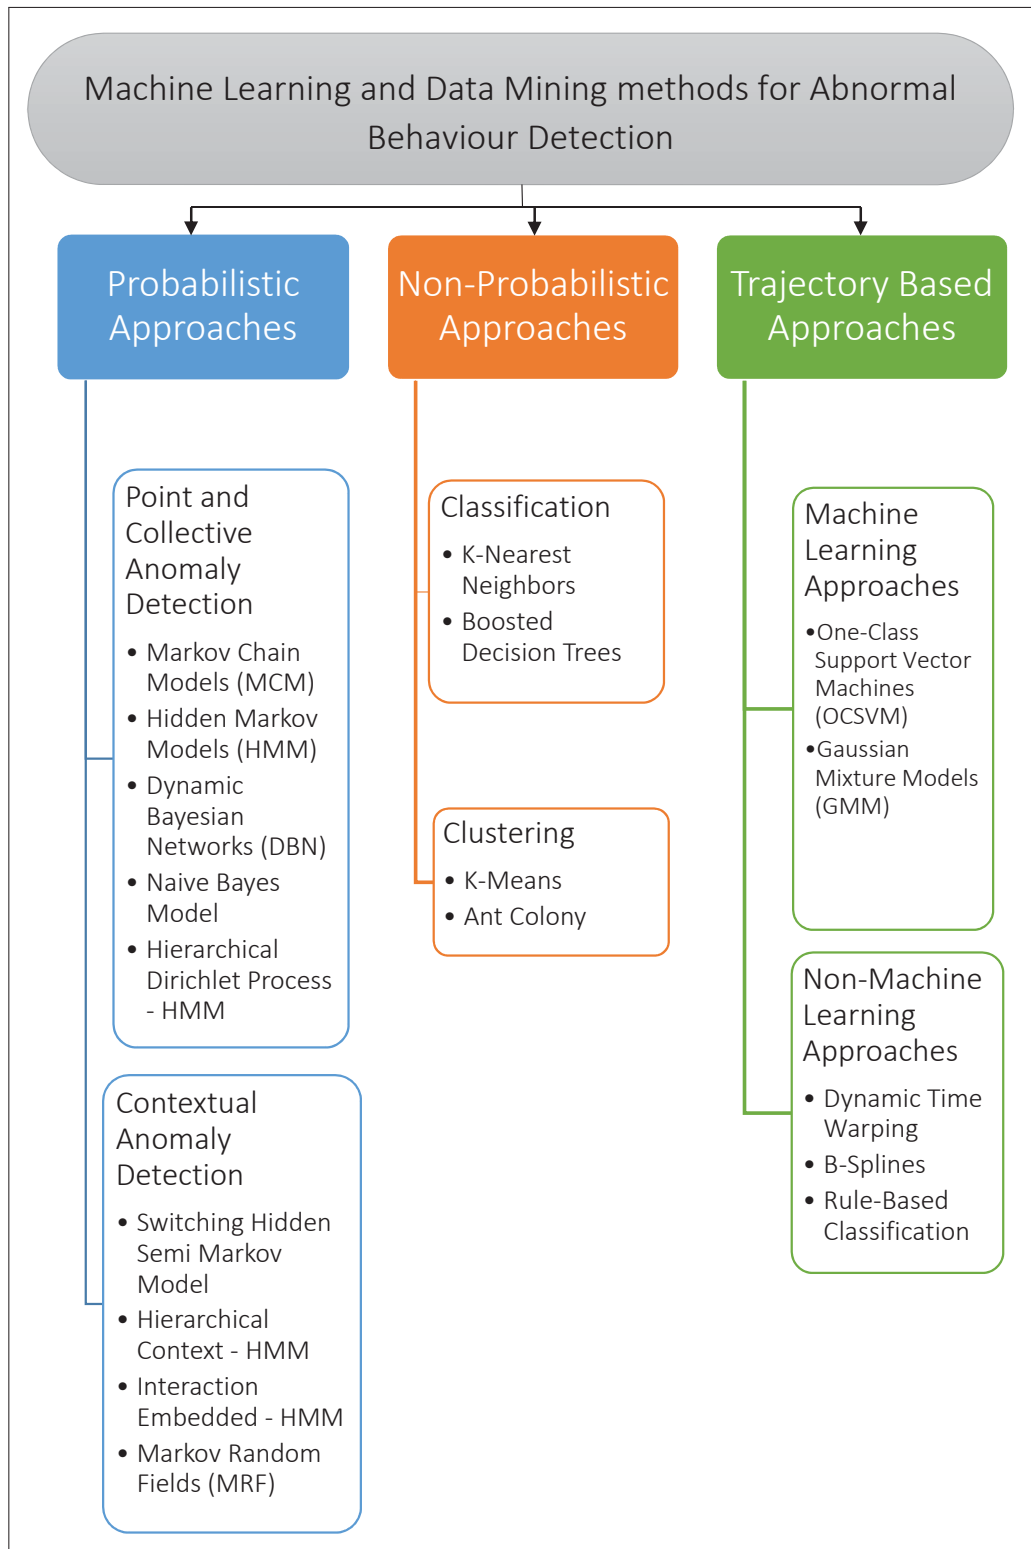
Machine Learning and Data Mining methods for Abnormal Behaviour Detection

Probabilistic Approaches

Point and Collective Anomaly Detection

• Markov Chain Models (MCM)
• Hidden Markov Models (HMM)
• Dynamic Bayesian Networks (DBN)
• Naive Bayes Model
• Hierarchical Dirichlet Process - HMM

Contextual Anomaly Detection

• Switching Hidden Semi Markov Model
• Hierarchical Context - HMM
• Interaction Embedded - HMM
• Markov Random Fields (MRF)

Non-Probabilistic Approaches

Classification

• K-Nearest Neighbors
• Boosted Decision Trees

Clustering

• K-Means
• Ant Colony

Trajectory Based Approaches

Machine Learning Approaches

•One-Class Support Vector Machines (OCSVM)
•Gaussian Mixture Models (GMM)

Non-Machine Learning Approaches

• Dynamic Time Warping
• B-Splines
• Rule-Based Classification